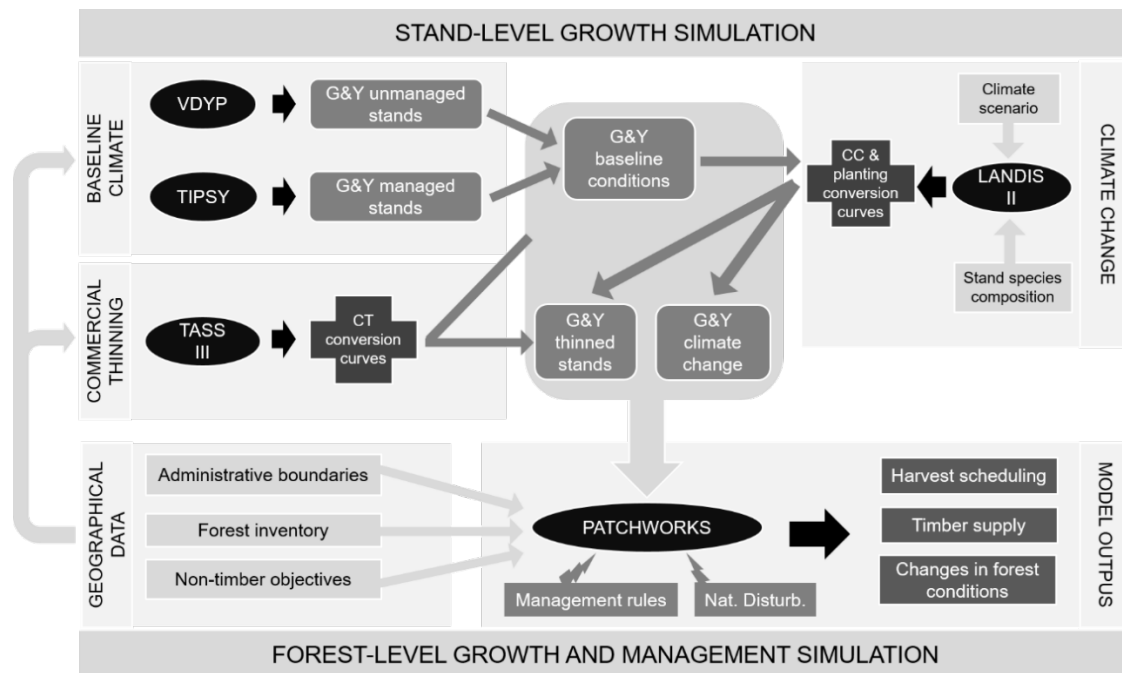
STAND-LEVEL GROWTH SIMULATION

BASELINE CLIMATE

VDYP

G&Y unmanaged stands

TIPSY

G&Y managed stands

G&Y baseline conditions

CC & planting conversion curves

Climate scenario

LANDIS II

Stand species composition

CLIMATE CHANGE

COMMERCIAL THINNING

TASS III

CT conversion curves

G&Y thinned stands

G&Y climate change

GEOGRAPHICAL DATA

Administrative boundaries

Forest inventory

Non-timber objectives

PATCHWORKS

Management rules

Nat. Disturb.

Harvest scheduling

Timber supply

Changes in forest conditions

MODEL OUTPUS

FOREST-LEVEL GROWTH AND MANAGEMENT SIMULATION